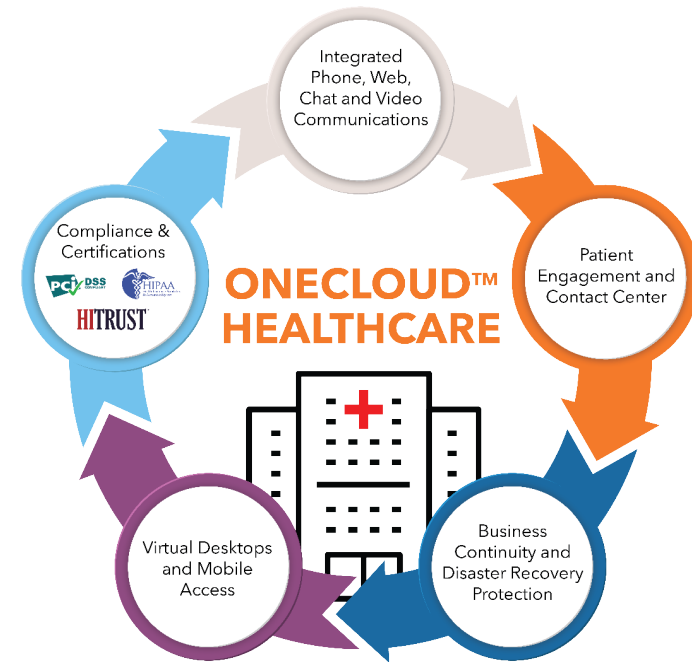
Integrated Phone, Web, Chat and Video Communications

Patient Engagement and Contact Center

Business Continuity and Disaster Recovery Protection

Virtual Desktops and Mobile Access

Compliance & Certifications

PCI DSS COMPLIANT

HIPAA

HITRUST

ONECLOUD™ HEALTHCARE